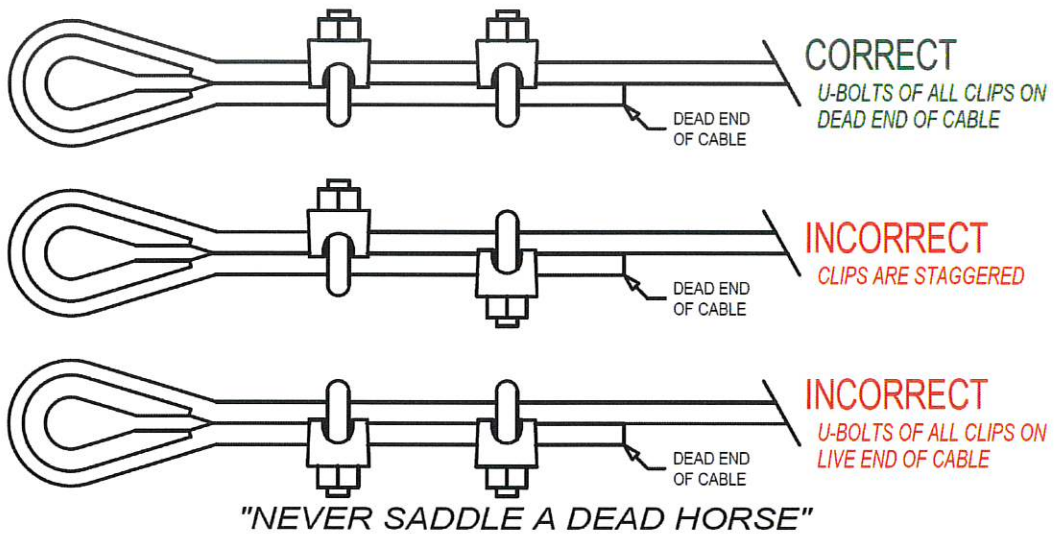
CORRECT
U-BOLTS OF ALL CLIPS ON DEAD END OF CABLE

DEAD END OF CABLE

INCORRECT
CLIPS ARE STAGGERED

DEAD END OF CABLE

INCORRECT
U-BOLTS OF ALL CLIPS ON LIVE END OF CABLE

DEAD END OF CABLE

"NEVER SADDLE A DEAD HORSE"